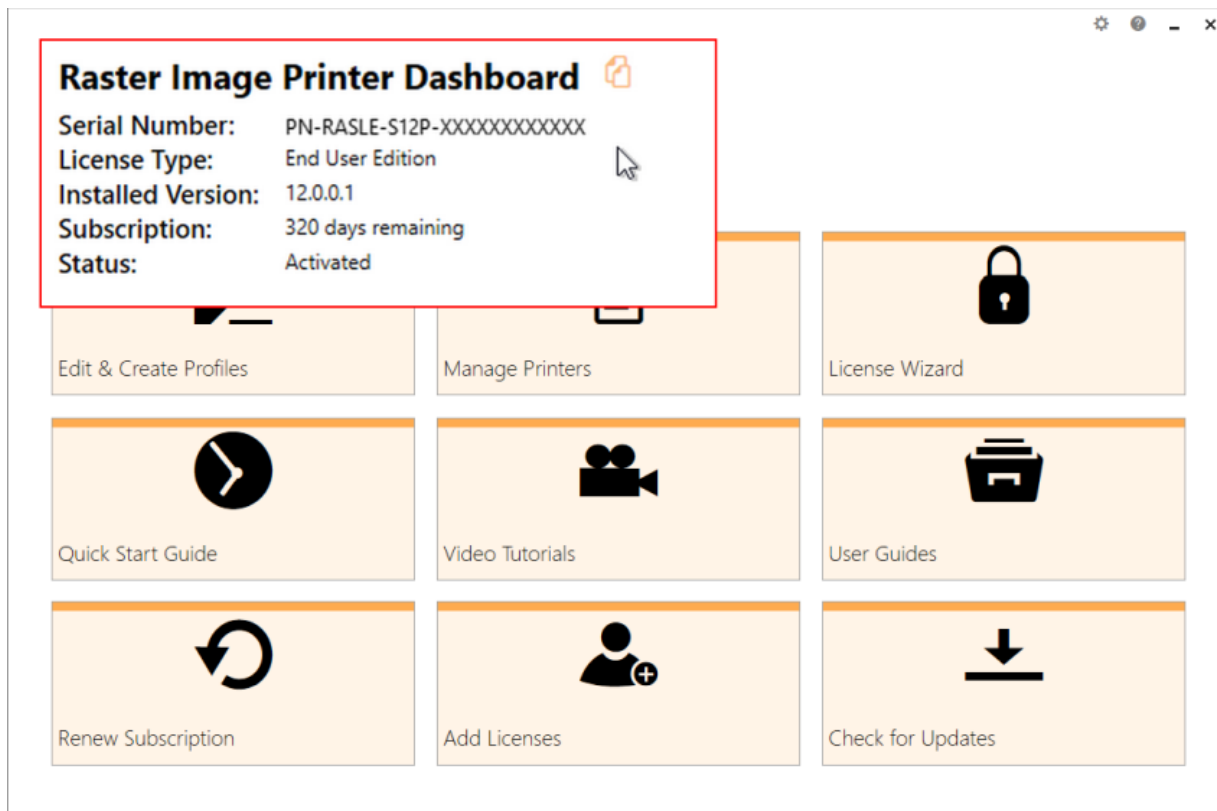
Raster Image Printer Dashboard

Serial Number: PN-RASLE-S12P-XXXXXXXXXXXX
License Type: End User Edition
Installed Version: 12.0.0.1
Subscription: 320 days remaining
Status: Activated

Edit & Create Profiles

Manage Printers

License Wizard

Quick Start Guide

Video Tutorials

User Guides

Renew Subscription

Add Licenses

Check for Updates